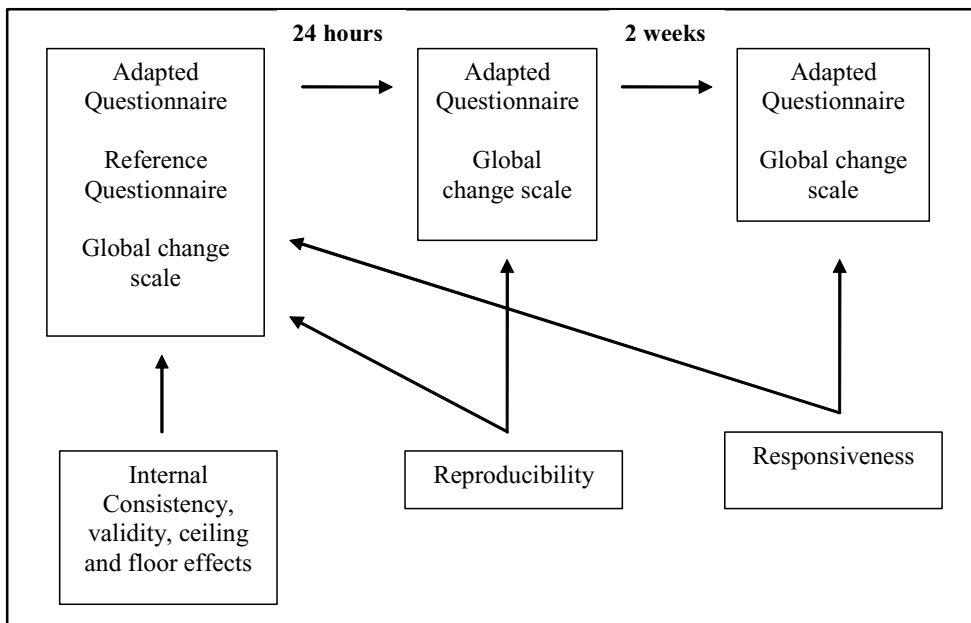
24 hours

2 weeks

Adapted Questionnaire

Reference Questionnaire

Global change scale

Adapted Questionnaire

Global change scale

Adapted Questionnaire

Global change scale

Internal Consistency, validity, ceiling and floor effects

Reproducibility

Responsiveness